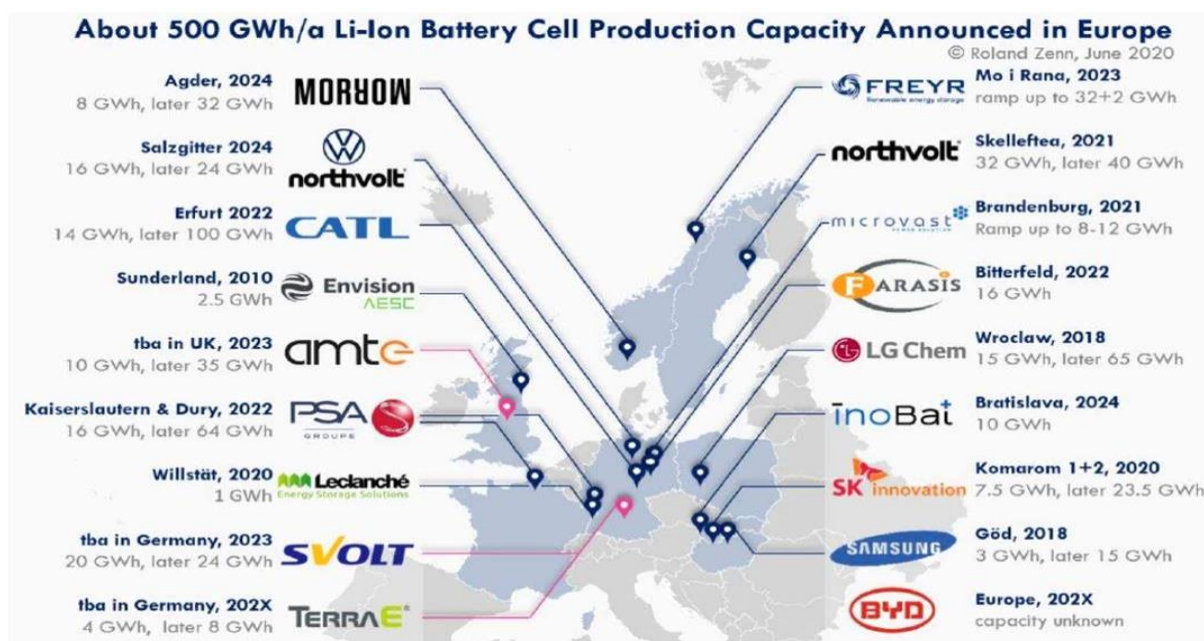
About 500 GWh/a Li-Ion Battery Cell Production Capacity Announced in Europe
© Roland Zenn, June 2020

Agder, 2024
8 GWh, later 32 GWh
MORROW

Salzgitter 2024
16 GWh, later 24 GWh
northvolt

Erfurt 2022
14 GWh, later 100 GWh
CATL

Sunderland, 2010
2.5 GWh
Envision AESC

tba in UK, 2023
10 GWh, later 35 GWh
amte

Kaiserslautern & Dury, 2022
16 GWh, later 64 GWh
PSA GROUPE

Willstät, 2020
1 GWh
Leclanché Energy Storage Solutions

tba in Germany, 2023
20 GWh, later 24 GWh
SVOLT

tba in Germany, 202X
4 GWh, later 8 GWh
TERRAE

FREYR Renewable energy storage
Mo i Rana, 2023
ramp up to 32+2 GWh

northvolt
Skelleftea, 2021
32 GWh, later 40 GWh

microvast
Brandenburg, 2021
Ramp up to 8-12 GWh

FARASIS
Bitterfeld, 2022
16 GWh

LG Chem
Wroclaw, 2018
15 GWh, later 65 GWh

InoBat
Bratislava, 2024
10 GWh

SK innovation
Komarom 1+2, 2020
7.5 GWh, later 23.5 GWh

SAMSUNG
Göd, 2018
3 GWh, later 15 GWh

BYD
Europe, 202X
capacity unknown